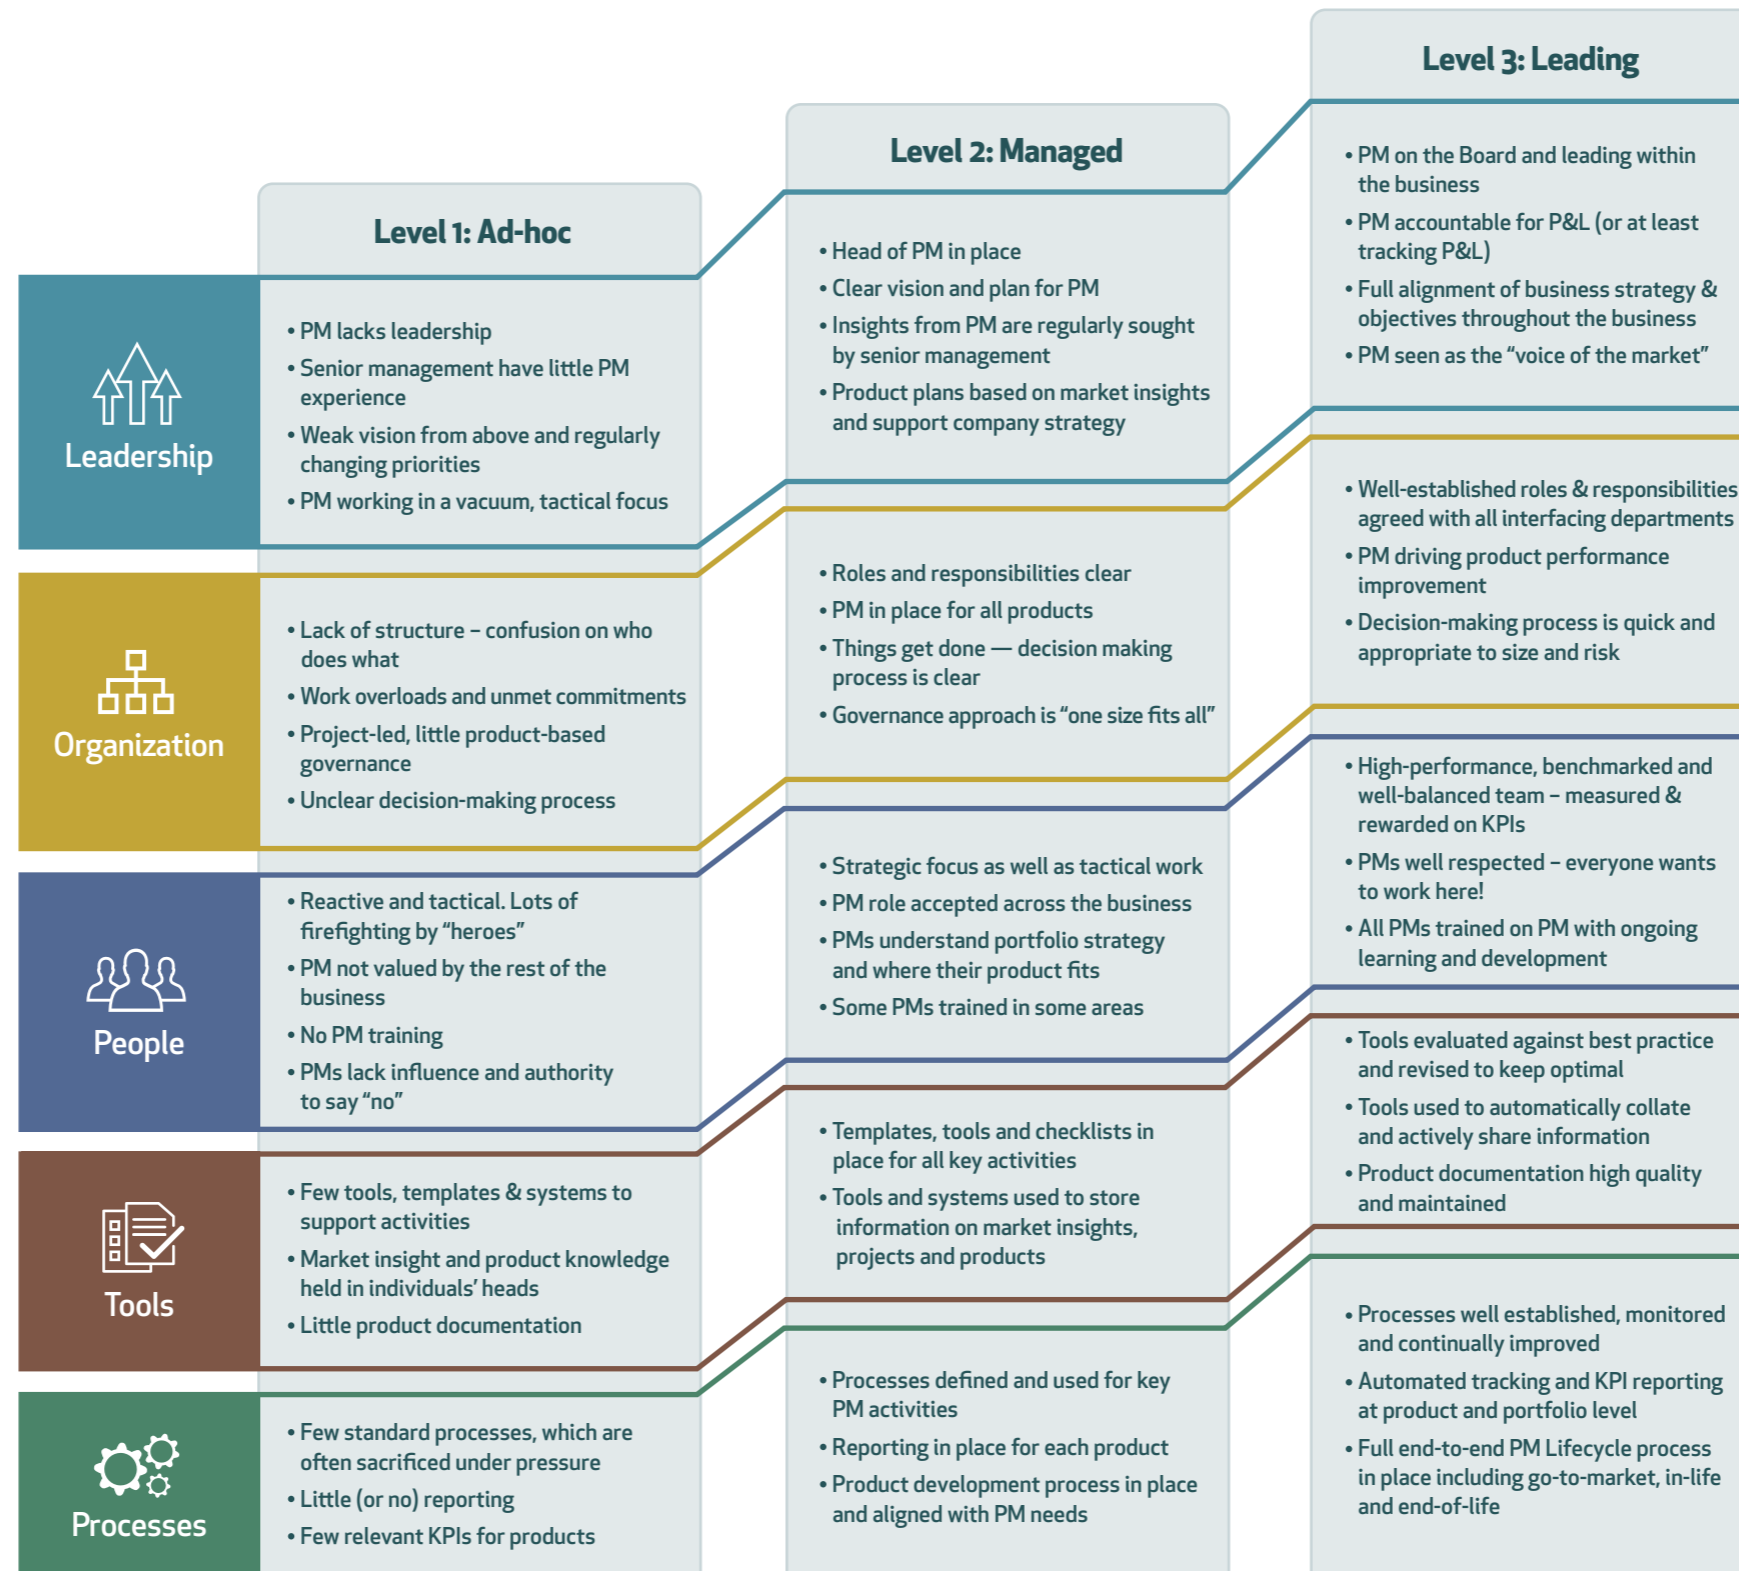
Level 3: Leading

Level 2: Managed

Level 1: Ad-hoc

Leadership

• PM lacks leadership
• Senior management have little PM experience
• Weak vision from above and regularly changing priorities
• PM working in a vacuum, tactical focus

• Head of PM in place
• Clear vision and plan for PM
• Insights from PM are regularly sought by senior management
• Product plans based on market insights and support company strategy

• PM on the Board and leading within the business
• PM accountable for P&L (or at least tracking P&L)
• Full alignment of business strategy & objectives throughout the business
• PM seen as the "voice of the market"

Organization

• Lack of structure – confusion on who does what
• Work overloads and unmet commitments
• Project-led, little product-based governance
• Unclear decision-making process

• Roles and responsibilities clear
• PM in place for all products
• Things get done — decision making process is clear
• Governance approach is "one size fits all"

• Well-established roles & responsibilities agreed with all interfacing departments
• PM driving product performance improvement
• Decision-making process is quick and appropriate to size and risk

People

• Reactive and tactical. Lots of firefighting by "heroes"
• PM not valued by the rest of the business
• No PM training
• PMs lack influence and authority to say "no"

• Strategic focus as well as tactical work
• PM role accepted across the business
• PMs understand portfolio strategy and where their product fits
• Some PMs trained in some areas

• High-performance, benchmarked and well-balanced team – measured & rewarded on KPIs
• PMs well respected – everyone wants to work here!
• All PMs trained on PM with ongoing learning and development

Tools

• Few tools, templates & systems to support activities
• Market insight and product knowledge held in individuals' heads
• Little product documentation

• Templates, tools and checklists in place for all key activities
• Tools and systems used to store information on market insights, projects and products

• Tools evaluated against best practice and revised to keep optimal
• Tools used to automatically collate and actively share information
• Product documentation high quality and maintained

Processes

• Few standard processes, which are often sacrificed under pressure
• Little (or no) reporting
• Few relevant KPIs for products

• Processes defined and used for key PM activities
• Reporting in place for each product
• Product development process in place and aligned with PM needs

• Processes well established, monitored and continually improved
• Automated tracking and KPI reporting at product and portfolio level
• Full end-to-end PM Lifecycle process in place including go-to-market, in-life and end-of-life